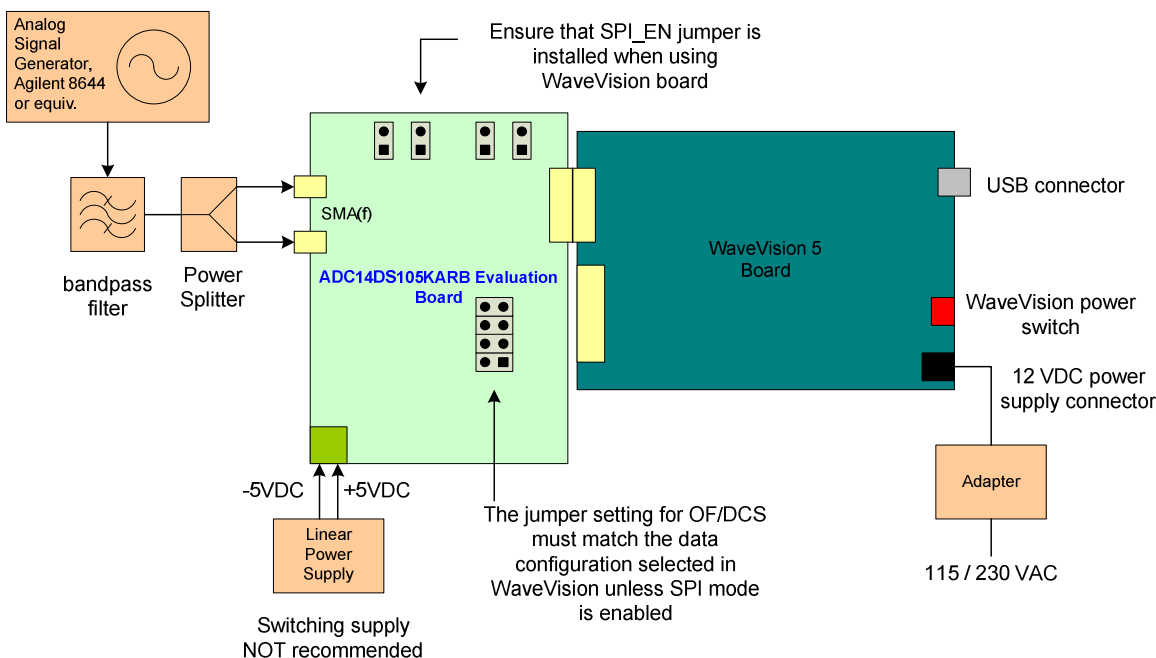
Analog Signal Generator, Agilent 8644 or equiv.

Ensure that SPI_EN jumper is installed when using WaveVision board

bandpass filter

Power Splitter

SMA(f)

ADC14DS105KARB Evaluation Board

WaveVision 5 Board

USB connector

WaveVision power switch

12 VDC power supply connector

Adapter

115 / 230 VAC

-5VDC

+5VDC

Linear Power Supply

Switching supply NOT recommended

The jumper setting for OF/DCS must match the data configuration selected in WaveVision unless SPI mode is enabled